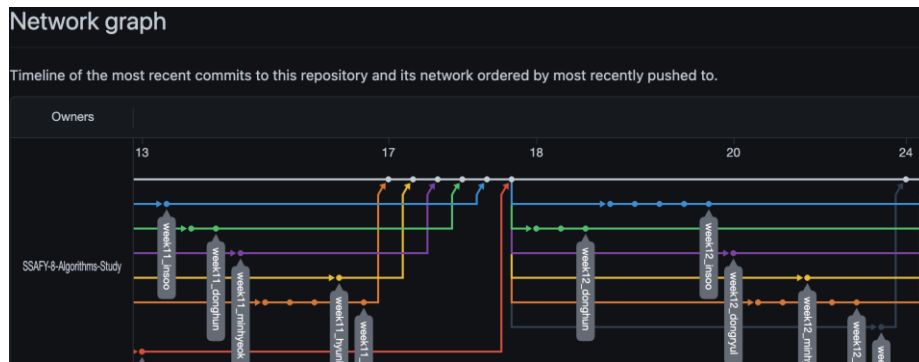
Network graph

Timeline of the most recent commits to this repository and its network ordered by most recently pushed to.

Owners

13

17

18

20

24

SSAFY-8-Algorithms-Study

week11_insoo

week11_donghun

week11_minhyeok

week11_hyun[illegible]

week11_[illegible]

week12_donghun

week12_insoo

week12_dongyul

week12_minh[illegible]

week12_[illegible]

week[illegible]